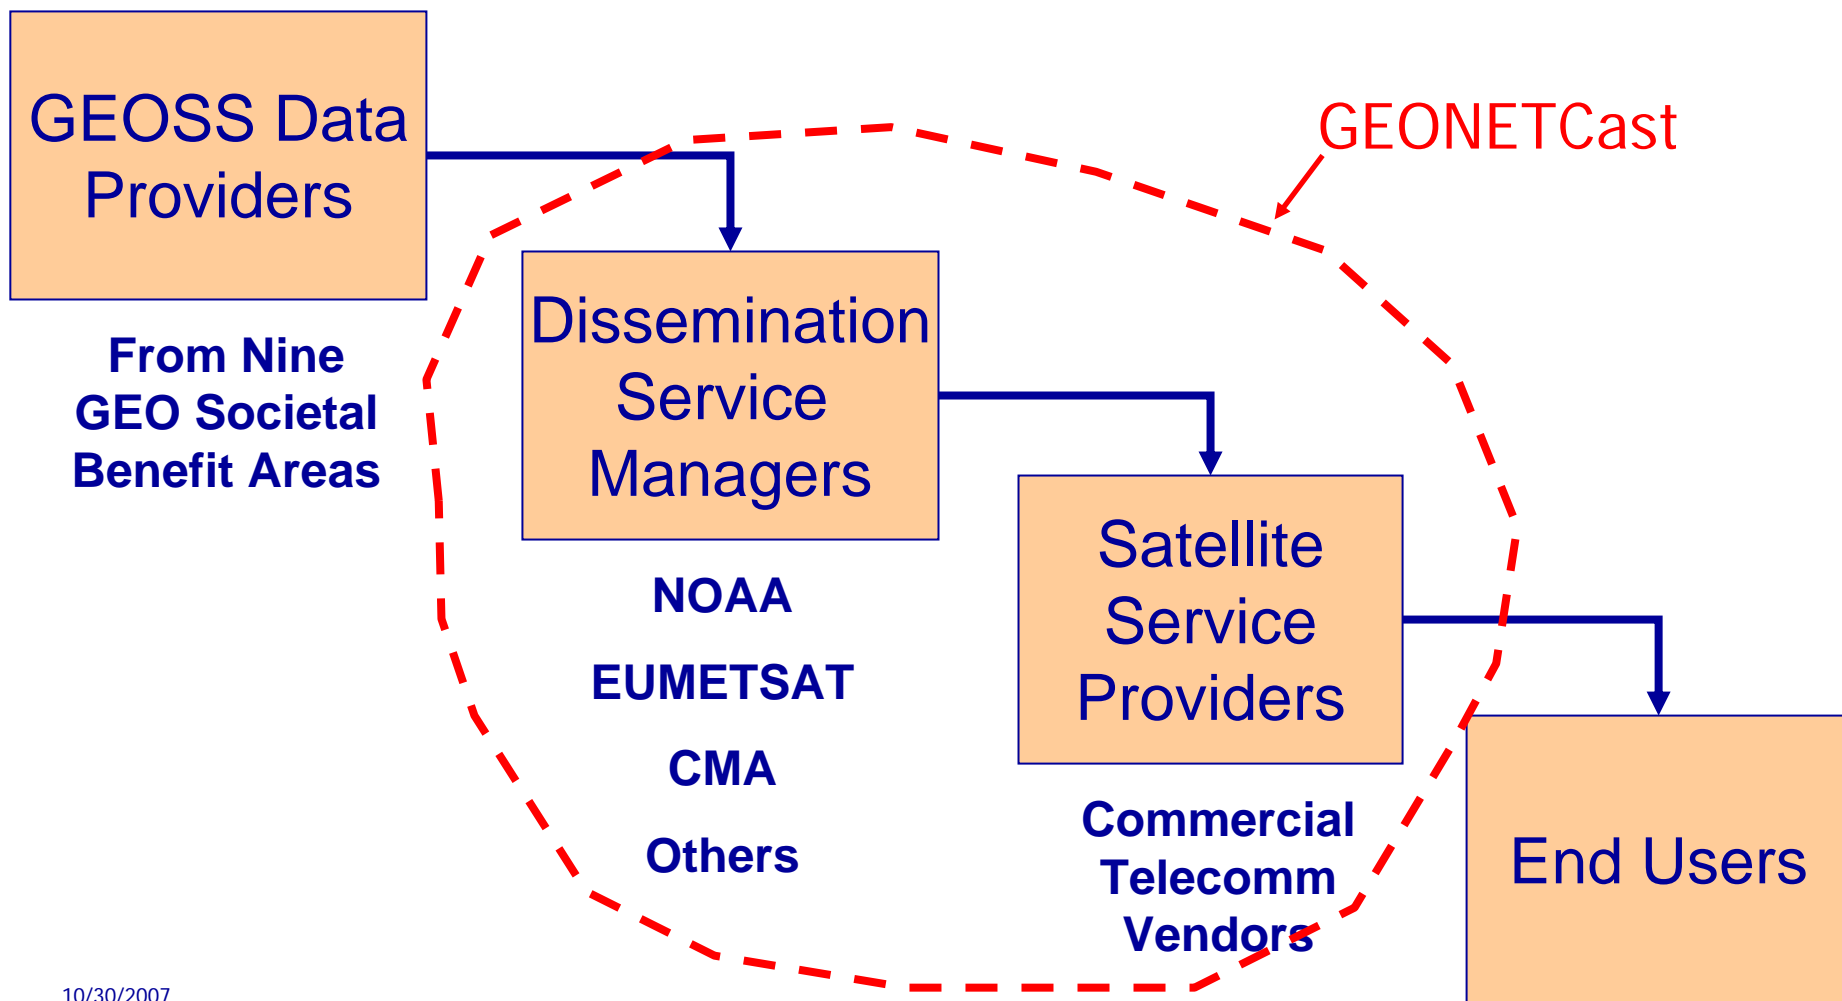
GEOSS Data Providers

GEONETCast

From Nine GEO Societal Benefit Areas

Dissemination Service Managers

NOAA

EUMETSAT

CMA

Others

Satellite Service Providers

Commercial Telecomm Vendors

End Users

10/30/2007